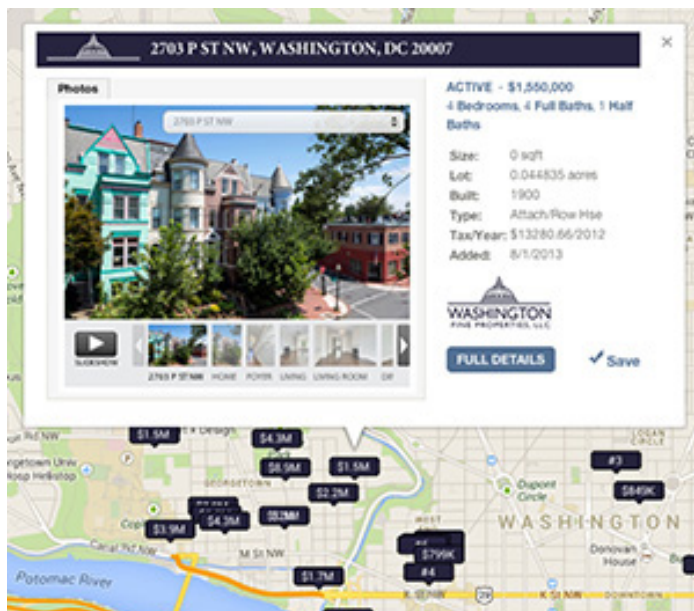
2703 P ST NW, WASHINGTON, DC 20007

×

Photos

2703 P ST NW

SLIDESHOW

2703 P ST NW HOME FOYER LIVING LIVING ROOM DI

ACTIVE - $1,550,000
4 Bedrooms, 4 Full Baths, 1 Half Baths

Size: 0 sqft
Lot: 0.044835 acres
Built: 1900
Type: Attach/Row Hse
Tax/Year: $13280.66/2012
Added: 8/1/2013

WASHINGTON FINE PROPERTIES, LLC

FULL DETAILS

✓ Save

$1.5M
$4.3M
$8.5M
$1.5M
$2.2M
$3.9M
$4.3M
$799K
$1.7M
#4
#3
$849K

Georgetown Univ
Hosp Helistop
GEORGETOWN
Canal Rd NW
M St NW
Potomac River
Dupont Circle
WASHINGTON
LOGAN CIRCLE
Donovan House
WEST
K St NW
DOWNTOWN